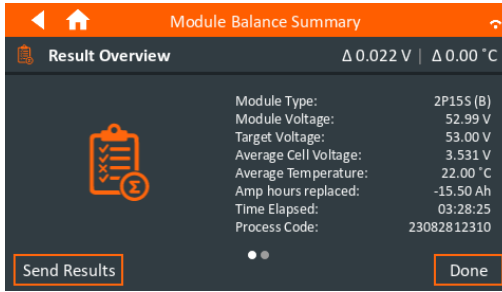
Module Balance Summary

Result Overview

Δ 0.022 V | Δ 0.00 °C

| | |
|---|---|
| Module Type: | 2P15S (B) |
| Module Voltage: | 52.99 V |
| Target Voltage: | 53.00 V |
| Average Cell Voltage: | 3.531 V |
| Average Temperature: | 22.00 °C |
| Amp hours replaced: | -15.50 Ah |
| Time Elapsed: | 03:28:25 |
| Process Code: | 23082812310 |

Send Results

Done